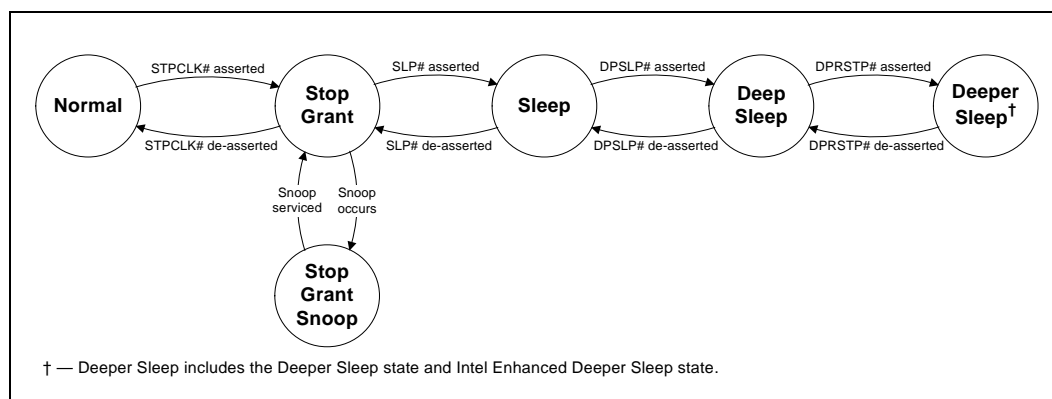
Normal

STPCLK# asserted

STPCLK# de-asserted

Stop Grant

SLP# asserted

SLP# de-asserted

Sleep

DPSLP# asserted

DPSLP# de-asserted

Deep Sleep

DPRSTP# asserted

DPRSTP# de-asserted

Deeper Sleep†

Snoop serviced

Snoop occurs

Stop Grant Snoop

† — Deeper Sleep includes the Deeper Sleep state and Intel Enhanced Deeper Sleep state.